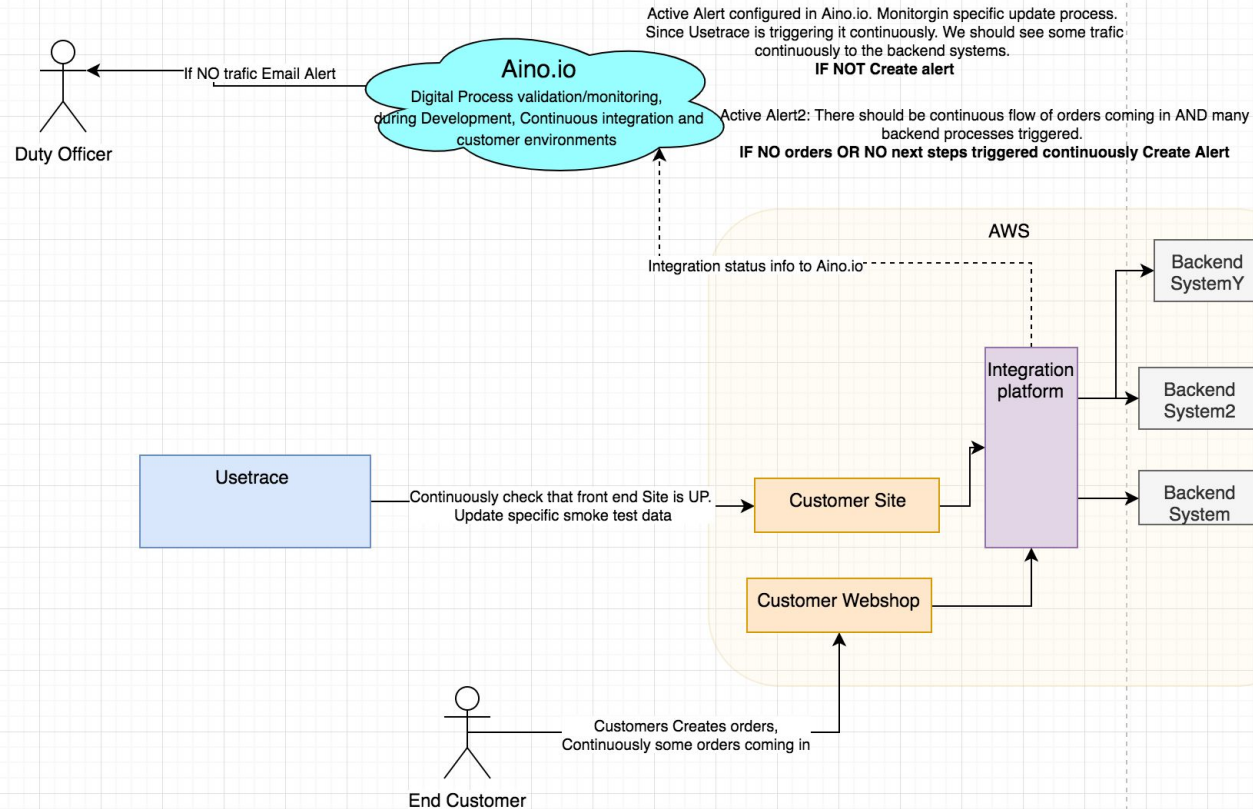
Active Alert configured in Aino.io. Monitorgin specific update process. Since Usetrace is triggering it continuously. We should see some trafic continuously to the backend systems.
**IF NOT Create alert**

Duty Officer

If NO trafic Email Alert

Aino.io
Digital Process validation/monitoring, during Development, Continuous integration and customer environments

Active Alert2: There should be continuous flow of orders coming in AND many backend processes triggered.
**IF NO orders OR NO next steps triggered continuously Create Alert**

AWS

Integration status info to Aino.io

Backend SystemY

Integration platform

Backend System2

Usetrace

Continuously check that front end Site is UP. Update specific smoke test data

Customer Site

Backend System

Customer Webshop

Customers Creates orders, Continuously some orders coming in

End Customer